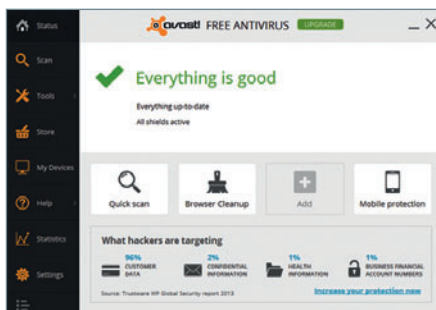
Status

Scan

Tools

Store

My Devices

Help

Statistics

Settings

avast! FREE ANTIVIRUS UPGRADE

_ ×

Everything is good

Everything up-to-date

All shields active

Quick scan

Browser Cleanup

Add

Mobile protection

What hackers are targeting

96% CUSTOMER DATA

2% CONFIDENTIAL INFORMATION

1% HEALTH INFORMATION

1% BUSINESS FINANCIAL ACCOUNT NUMBERS

Source: Trustwave HP Global Security report 2013

Increase your protection now